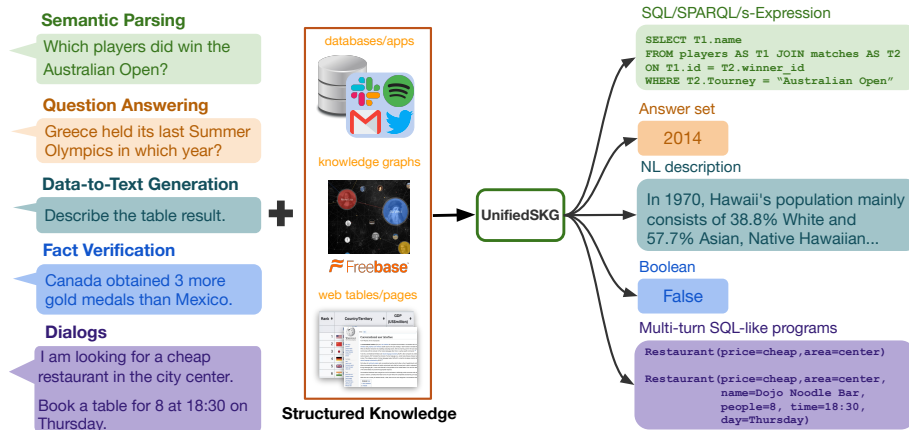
Semantic Parsing

Which players did win the Australian Open?

Question Answering

Greece held its last Summer Olympics in which year?

Data-to-Text Generation

Describe the table result.

Fact Verification

Canada obtained 3 more gold medals than Mexico.

Dialogs

I am looking for a cheap restaurant in the city center.

Book a table for 8 at 18:30 on Thursday.

databases/apps

knowledge graphs

Freebase

web tables/pages

Structured Knowledge

UnifiedSKG

SQL/SPARQL/s-Expression

SELECT T1.name
FROM players AS T1 JOIN matches AS T2
ON T1.id = T2.winner_id
WHERE T2.Tourney = "Australian Open"

Answer set

2014

NL description

In 1970, Hawaii's population mainly consists of 38.8% White and 57.7% Asian, Native Hawaiian...

Boolean

False

Multi-turn SQL-like programs

Restaurant(price=cheap,area=center)

Restaurant(price=cheap,area=center, name=Dojo Noodle Bar, people=8, time=18:30, day=Thursday)